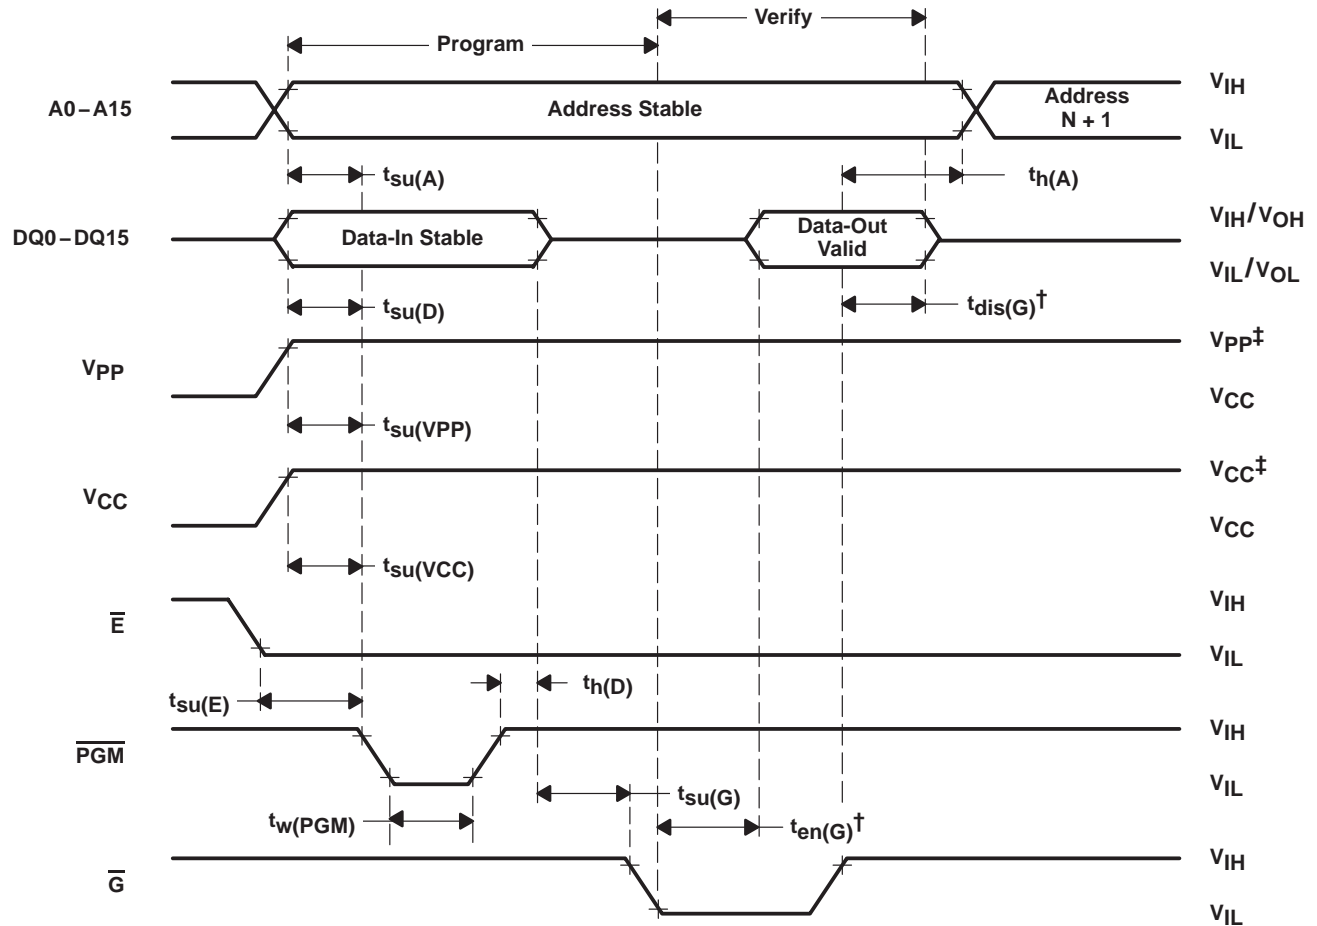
Verify

Program

A0 – A15

Address Stable

Address N + 1

$V_{IH}$

$V_{IL}$

$t_{su(A)}$

$t_{h(A)}$

DQ0 – DQ15

Data-In Stable

Data-Out Valid

$V_{IH}/V_{OH}$

$V_{IL}/V_{OL}$

$t_{su(D)}$

$t_{dis(G)}$†

$V_{PP}$

$V_{PP}$‡

$V_{CC}$

$t_{su(VPP)}$

$V_{CC}$

$V_{CC}$‡

$V_{CC}$

$t_{su(VCC)}$

$\overline{E}$

$V_{IH}$

$V_{IL}$

$t_{su(E)}$

$t_{h(D)}$

$\overline{PGM}$

$V_{IH}$

$V_{IL}$

$t_{su(G)}$

$t_{w(PGM)}$

$t_{en(G)}$†

$\overline{G}$

$V_{IH}$

$V_{IL}$